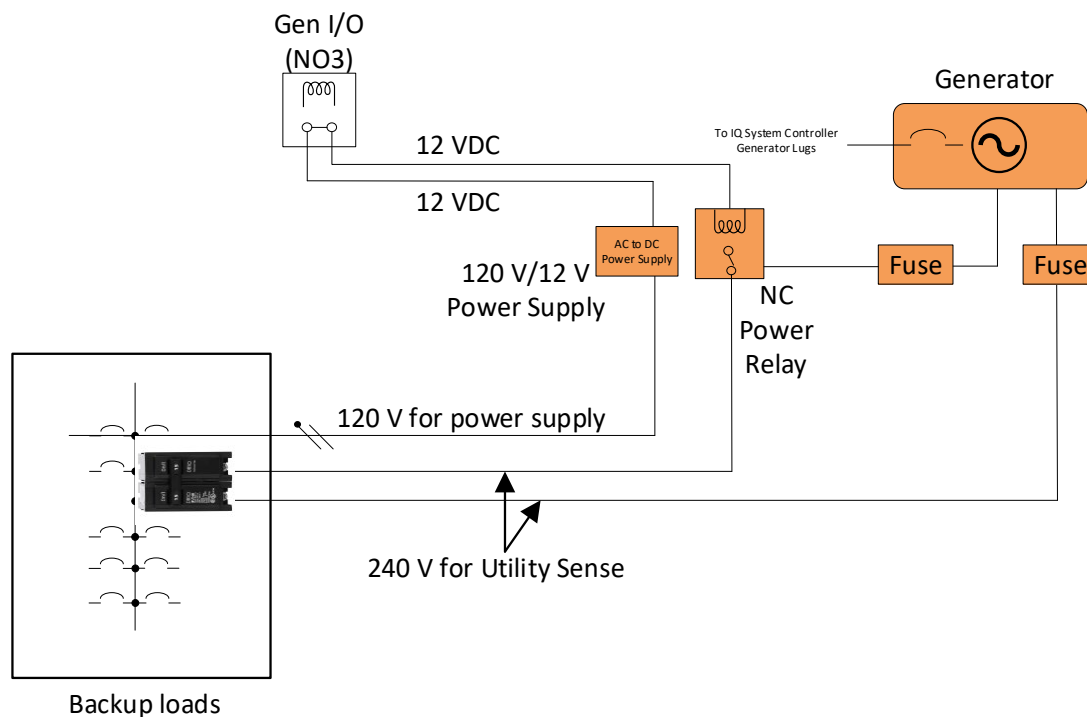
Gen I/O
(NO3)

Generator

To IQ System Controller
Generator Lugs

12 VDC

12 VDC

AC to DC
Power Supply

120 V/12 V
Power Supply

Fuse

Fuse

NC
Power
Relay

120 V for power supply

240 V for Utility Sense

Backup loads